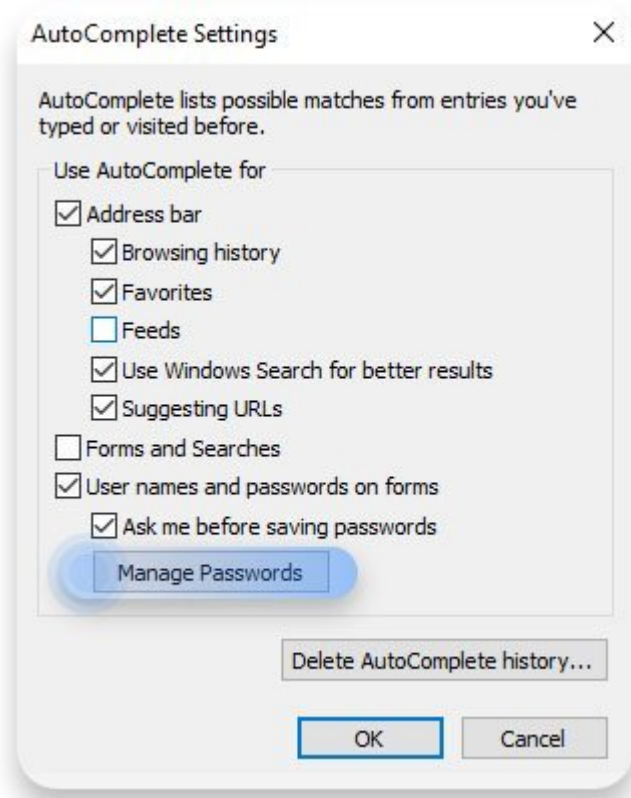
AutoComplete Settings

×

AutoComplete lists possible matches from entries you've typed or visited before.

Use AutoComplete for

Address bar

Browsing history

Favorites

Feeds

Use Windows Search for better results

Suggesting URLs

Forms and Searches

User names and passwords on forms

Ask me before saving passwords

Manage Passwords

Delete AutoComplete history...

OK

Cancel